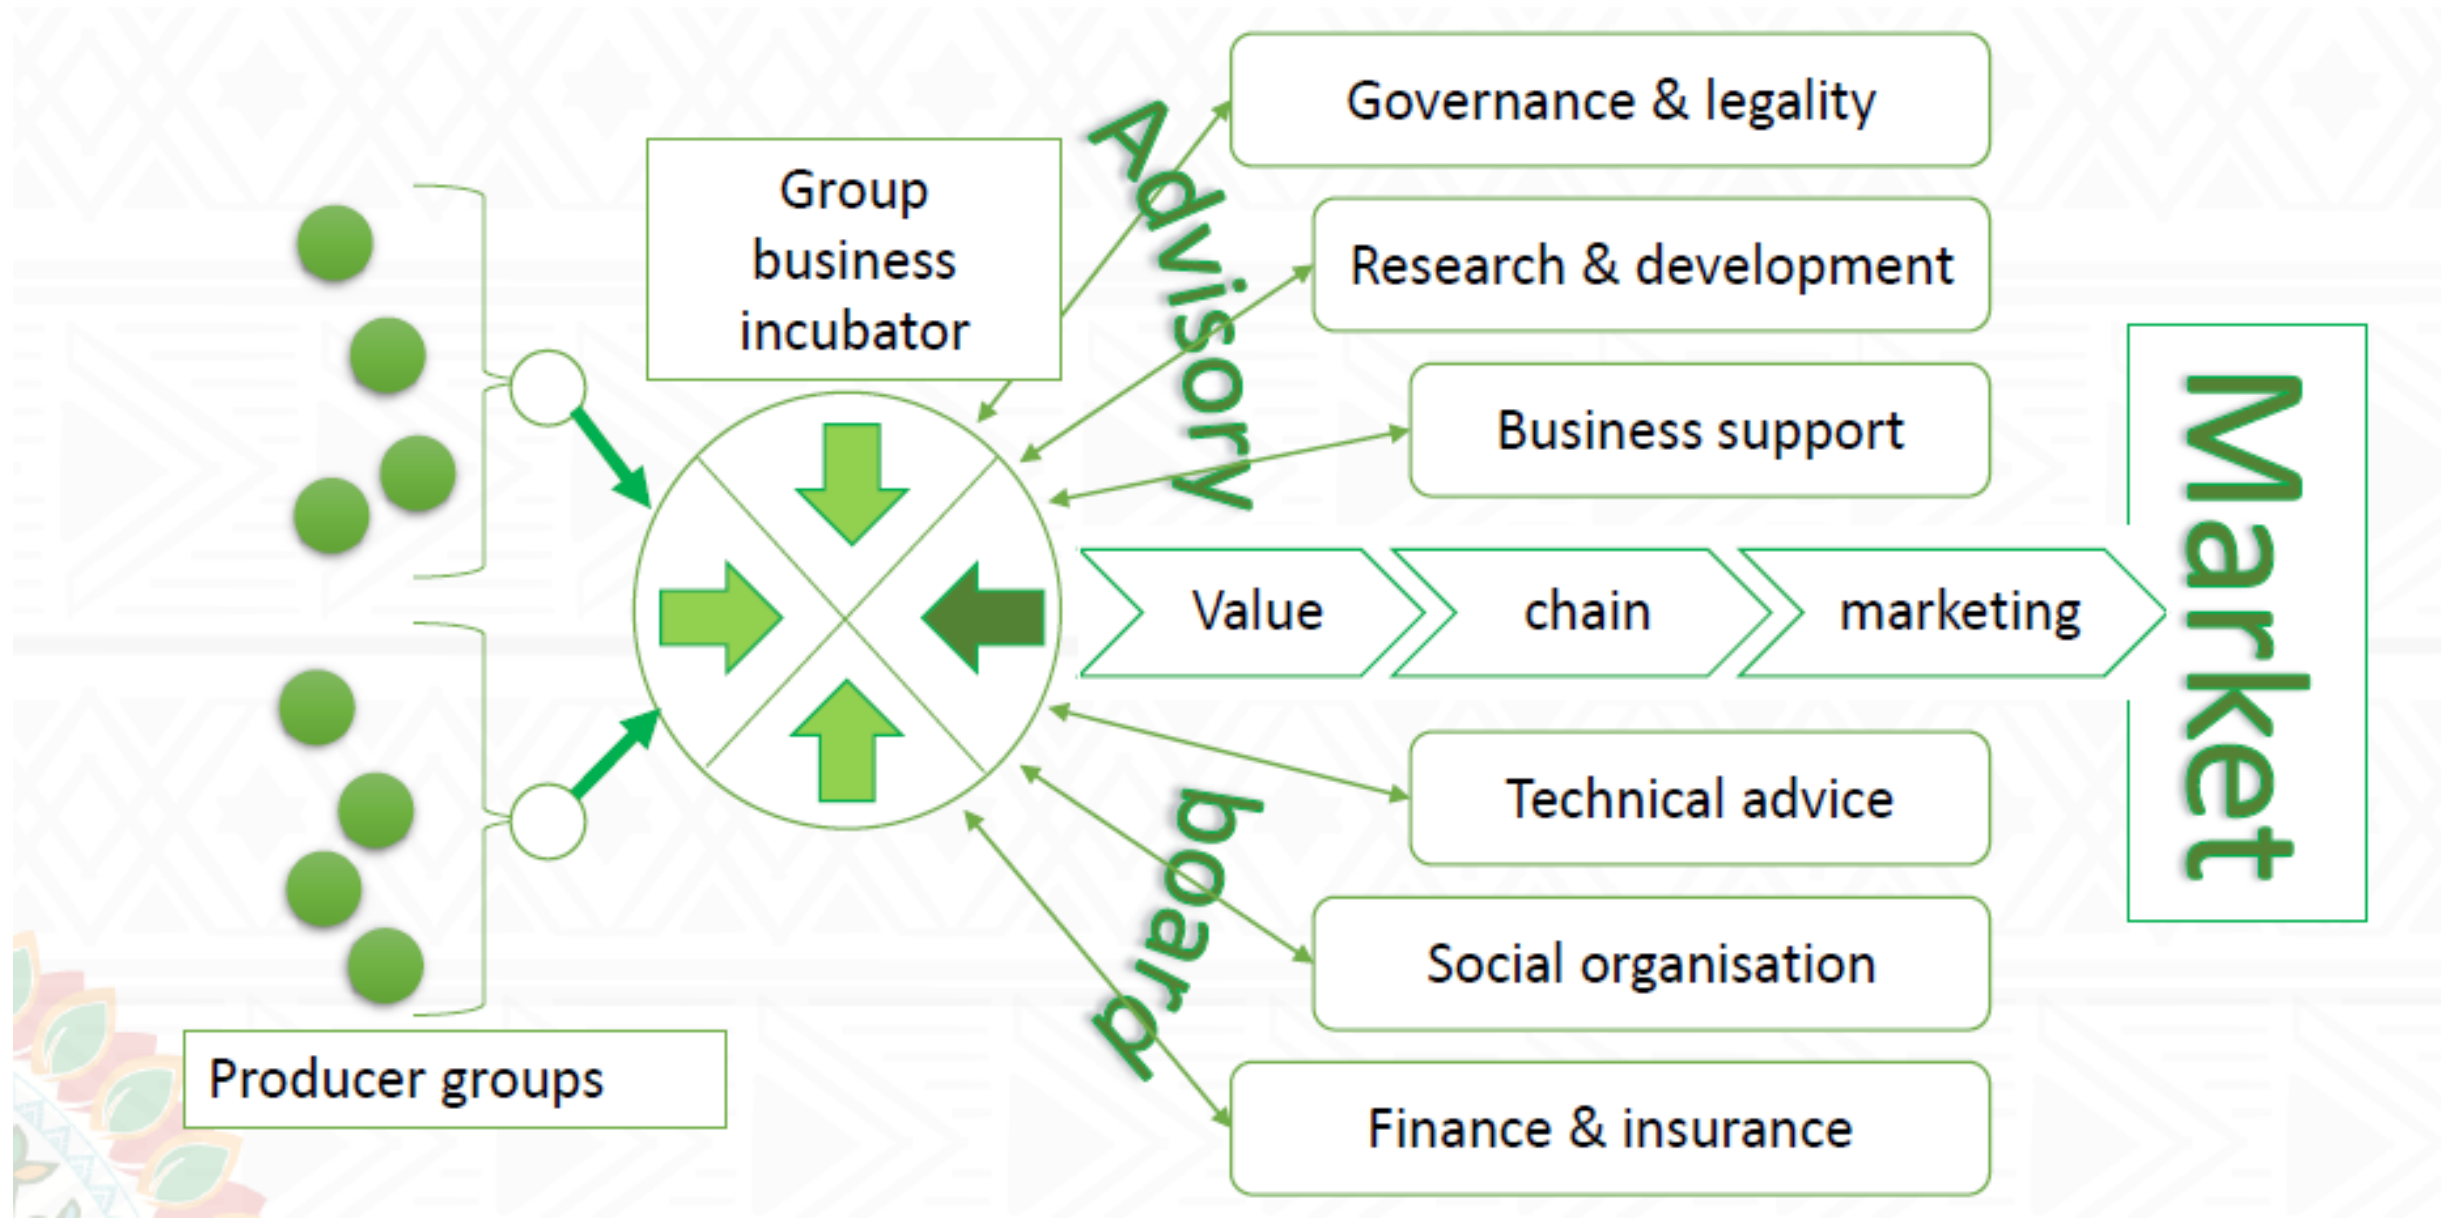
Group business incubator

Advisory

Governance & legality

Research & development

Business support

Value

chain

marketing

Market

Technical advice

Social organisation

Finance & insurance

board

Producer groups